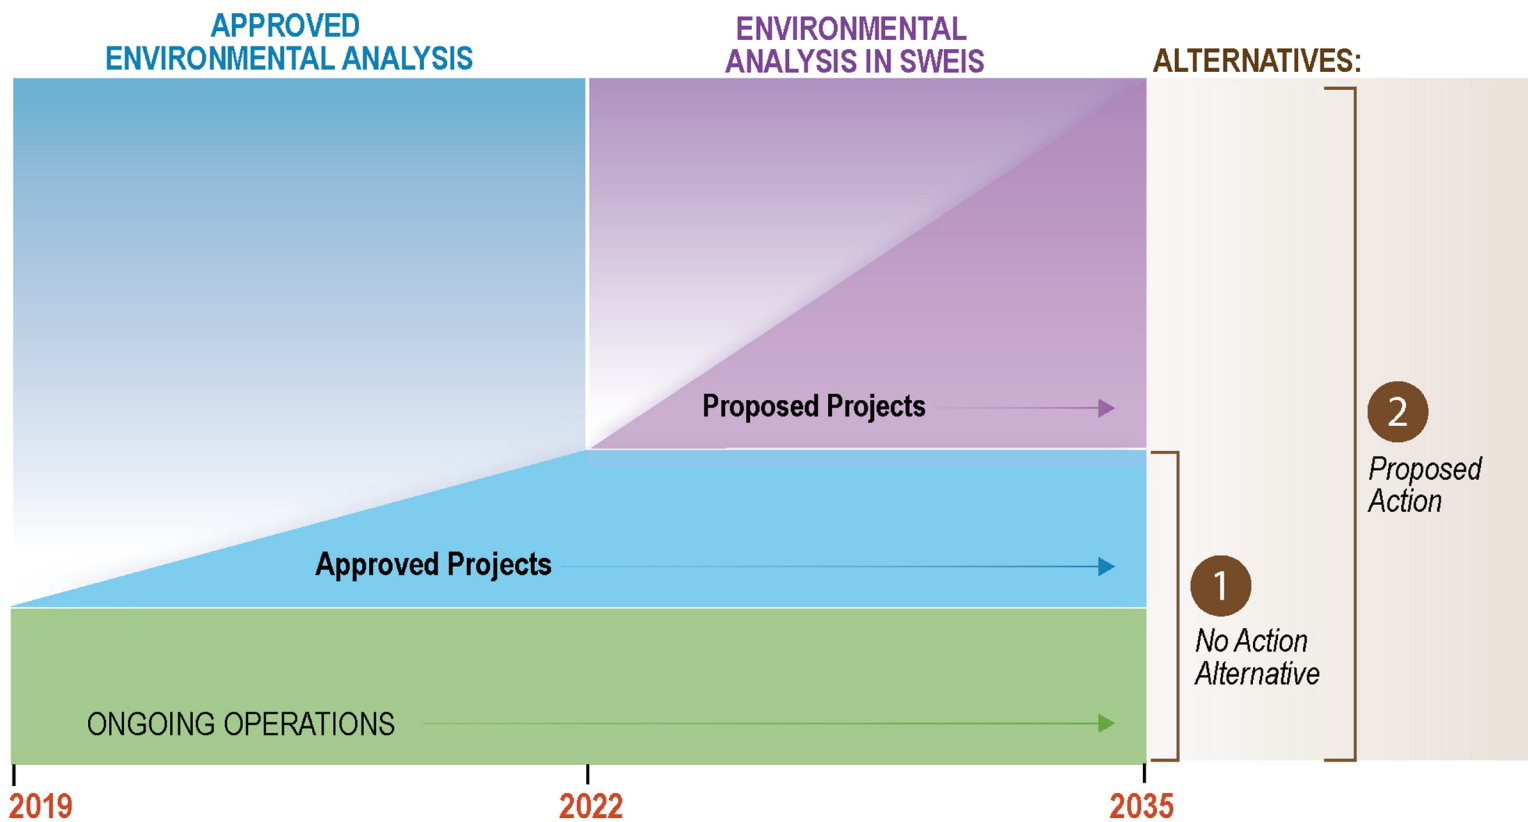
APPROVED ENVIRONMENTAL ANALYSIS

ENVIRONMENTAL ANALYSIS IN SWEIS

ALTERNATIVES:

Proposed Projects

2

Proposed Action

Approved Projects

1

No Action Alternative

ONGOING OPERATIONS

2019

2022

2035